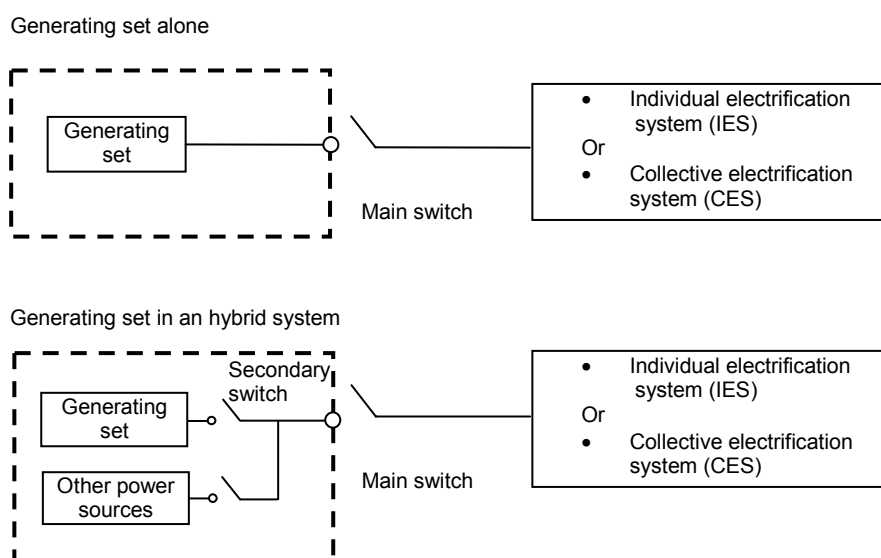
Generating set alone

Generating set

Main switch

- Individual electrification system (IES)

Or

- Collective electrification system (CES)

Generating set in an hybrid system

Secondary switch

Generating set

Other power sources

Main switch

- Individual electrification system (IES)

Or

- Collective electrification system (CES)